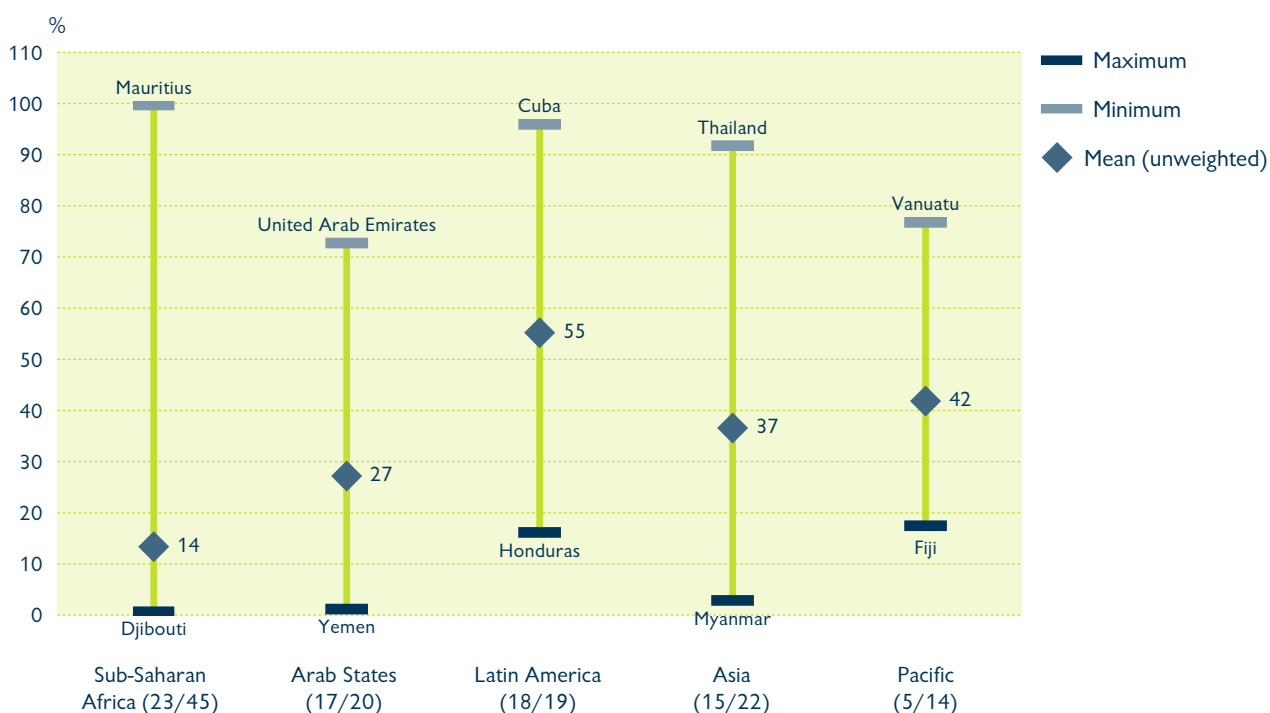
%

110
100
90
80
70
60
50
40
30
20
10
0

Maximum
Minimum
Mean (unweighted)

Mauritius
14
Djibouti

United Arab Emirates
27
Yemen

Cuba
55
Honduras

Thailand
37
Myanmar

Vanuatu
42
Fiji

Sub-Saharan Africa (23/45)
Arab States (17/20)
Latin America (18/19)
Asia (15/22)
Pacific (5/14)